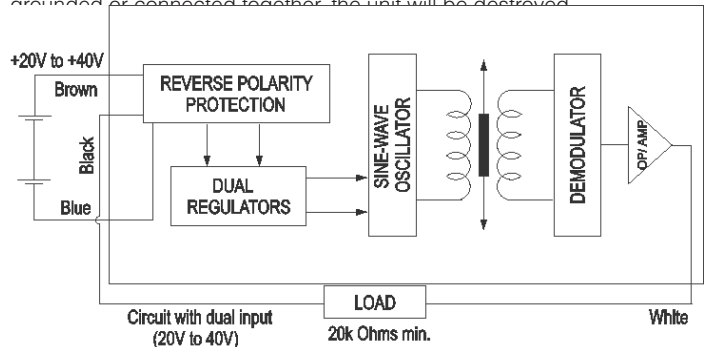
grounded or connected together, the unit will be destroyed.

+20V to +40V

Brown

Black

Blue

REVERSE POLARITY PROTECTION

DUAL REGULATORS

SINE-WAVE OSCILLATOR

DEMODULATOR

OP/AMP

LOAD

20k Ohms min.

Circuit with dual input (20V to 40V)

White